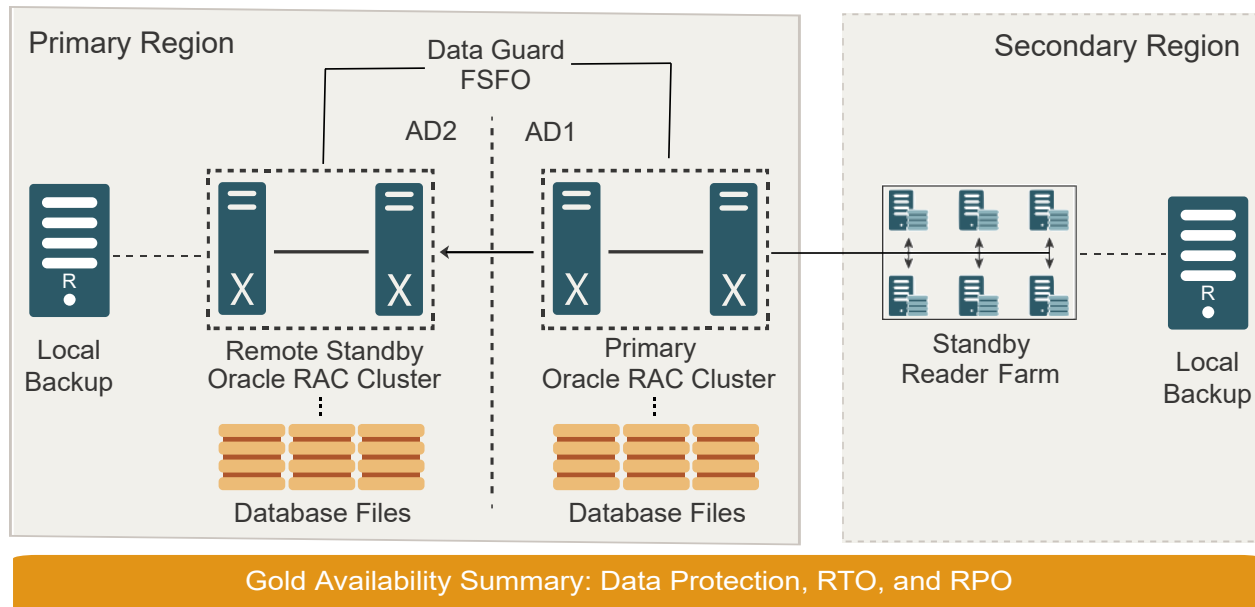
Primary Region

Data Guard FSFO

AD2

AD1

R

X

X

X

X

Local Backup

Remote Standby Oracle RAC Cluster

Primary Oracle RAC Cluster

Database Files

Database Files

Secondary Region

Standby Reader Farm

R

Local Backup

Gold Availability Summary: Data Protection, RTO, and RPO